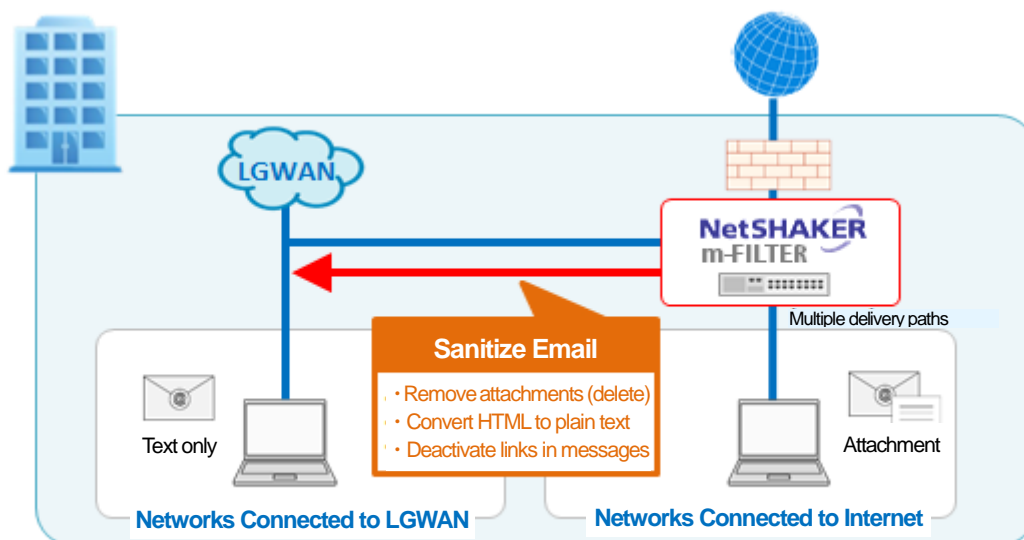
LGWAN

NetSHAKER
m-FILTER

Multiple delivery paths

Sanitize Email

・Remove attachments (delete)
・Convert HTML to plain text
・Deactivate links in messages

Text only

Attachment

Networks Connected to LGWAN

Networks Connected to Internet